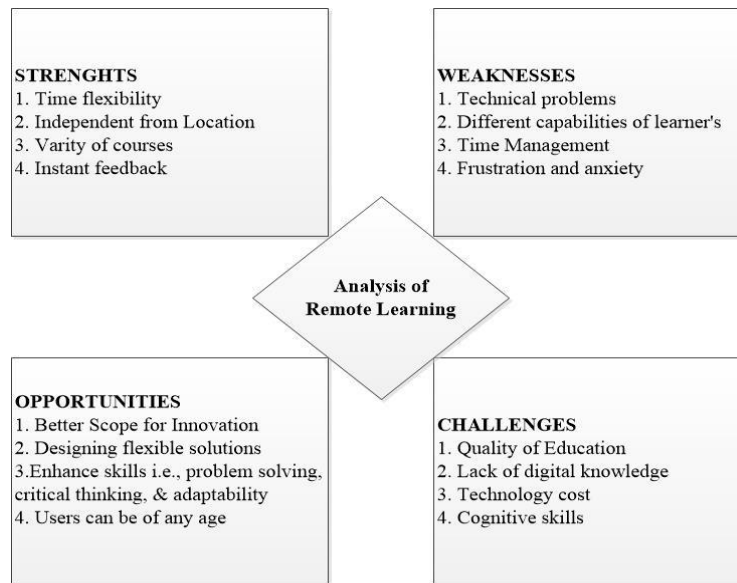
STRENGHTS
1. Time flexibility
2. Independent from Location
3. Varity of courses
4. Instant feedback

WEAKNESSES
1. Technical problems
2. Different capabilities of learner's
3. Time Management
4. Frustration and anxiety

Analysis of Remote Learning

OPPORTUNITIES
1. Better Scope for Innovation
2. Designing flexible solutions
3.Enhance skills i.e., problem solving, critical thinking, & adaptability
4. Users can be of any age

CHALLENGES
1. Quality of Education
2. Lack of digital knowledge
3. Technology cost
4. Cognitive skills